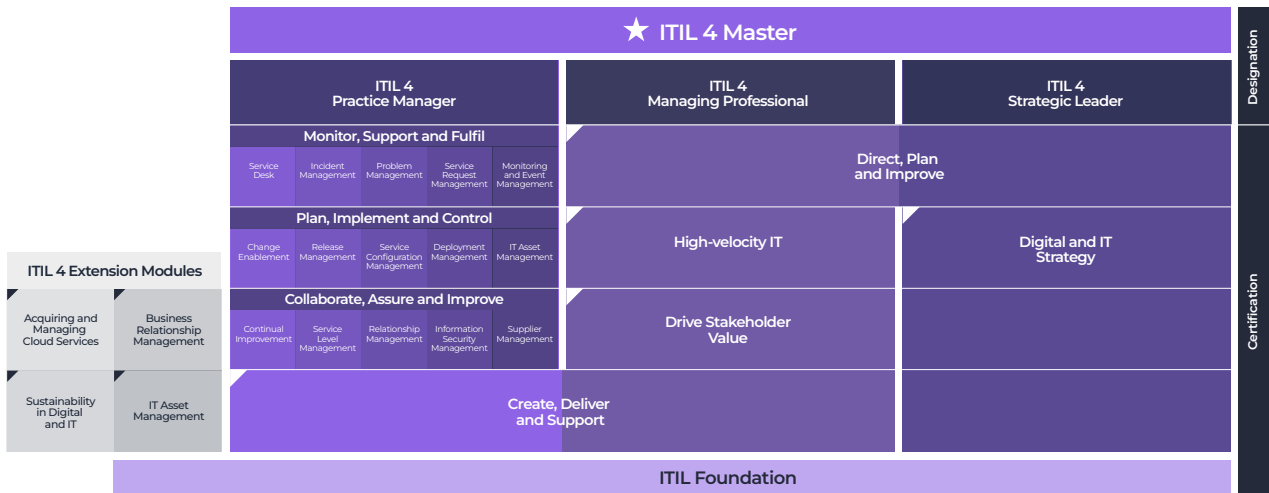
ITIL 4 Master

Designation

ITIL 4
Practice Manager

ITIL 4
Managing Professional

ITIL 4
Strategic Leader

Monitor, Support and Fulfil

Service Desk

Incident Management

Problem Management

Service Request Management

Monitoring and Event Management

Direct, Plan and Improve

Plan, Implement and Control

Change Enablement

Release Management

Service Configuration Management

Deployment Management

IT Asset Management

High-velocity IT

Digital and IT Strategy

Certification

ITIL 4 Extension Modules

Acquiring and Managing Cloud Services

Business Relationship Management

Collaborate, Assure and Improve

Continual Improvement

Service Level Management

Relationship Management

Information Security Management

Supplier Management

Drive Stakeholder Value

Sustainability in Digital and IT

IT Asset Management

Create, Deliver and Support

ITIL Foundation